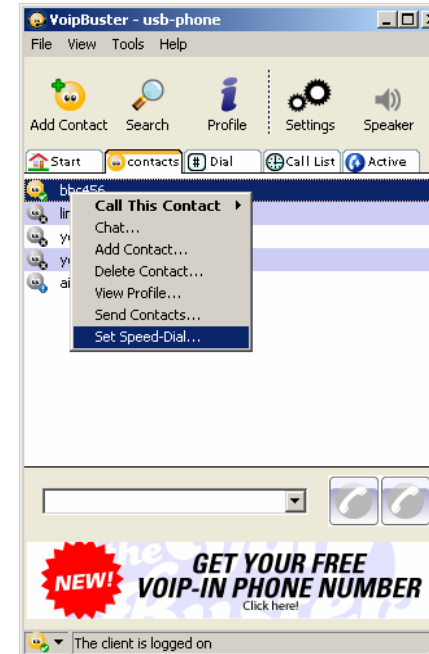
VoipBuster - usb-phone

File View Tools Help

Add Contact Search Profile Settings Speaker

Start contacts Dial Call List Active

bbc456
lir
yo
yo
ai

Call This Contact
Chat...
Add Contact...
Delete Contact...
View Profile...
Send Contacts...
Set Speed-Dial...

NEW!
GET YOUR FREE
VOIP-IN PHONE NUMBER
Click here!

The client is logged on